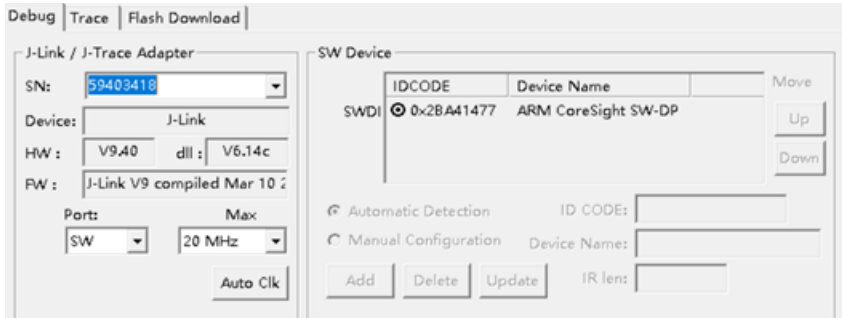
Debug | Trace | Flash Download

J-Link / J-Trace Adapter

SN: 59403418

Device: J-Link

HW : V9.40 dll : V6.14c

FW : J-Link V9 compiled Mar 10 2

Port: SW

Max 20 MHz

Auto Clk

SW Device

| | IDCODE | Device Name |
|---|---|---|
| SWDI | ⊙ 0x2BA41477 | ARM CoreSight SW-DP |

Move

Up

Down

Automatic Detection

Manual Configuration

ID CODE:

Device Name:

Add Delete Update

IR len: